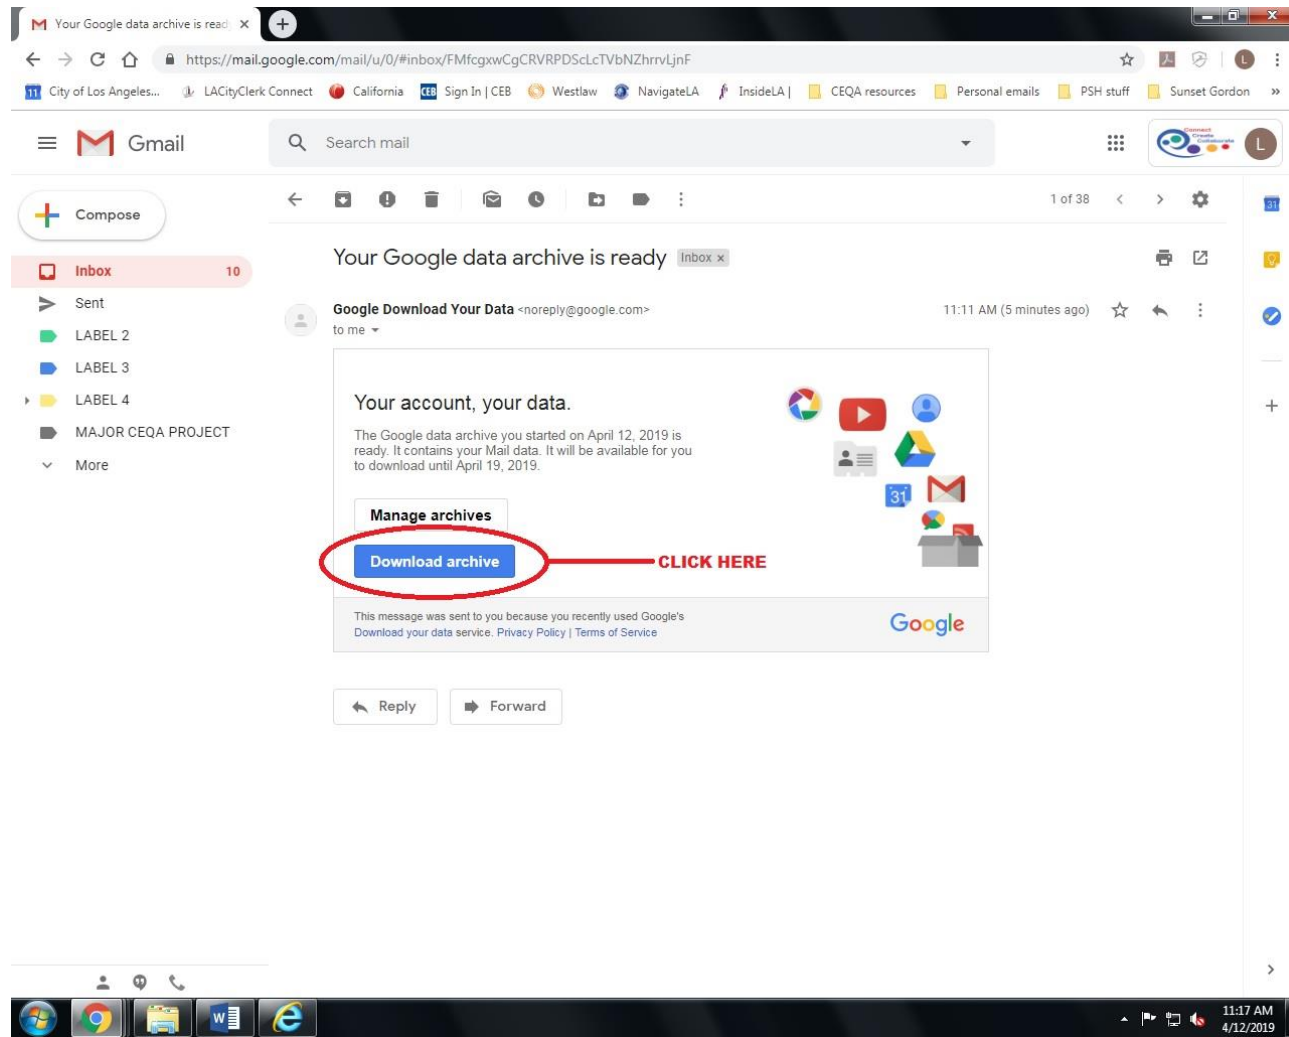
Your Google data archive is read ×

https://mail.google.com/mail/u/0/#inbox/FMfcgxwCgCRVRPDScLcTVbNZhrrvLjnF

City of Los Angeles... LACityClerk Connect California Sign In | CEB Westlaw NavigateLA InsideLA | CEQA resources Personal emails PSH stuff Sunset Gordon »

Gmail

Search mail

Compose

Inbox 10
Sent
LABEL 2
LABEL 3
LABEL 4
MAJOR CEQA PROJECT
More

1 of 38

Your Google data archive is ready Inbox ×

Google Download Your Data <noreply@google.com>
to me

11:11 AM (5 minutes ago)

Your account, your data.

The Google data archive you started on April 12, 2019 is ready. It contains your Mail data. It will be available for you to download until April 19, 2019.

31

Manage archives

Download archive

CLICK HERE

This message was sent to you because you recently used Google's Download your data service. Privacy Policy | Terms of Service

Google

Reply Forward

11:17 AM
4/12/2019